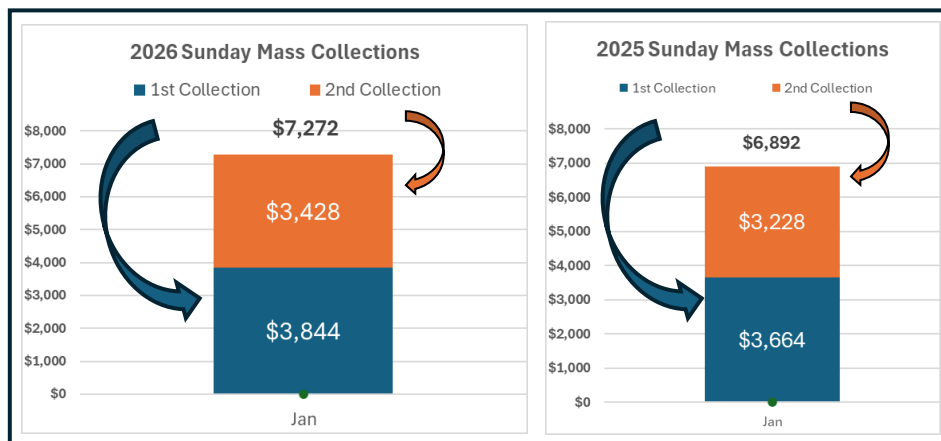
2026 Sunday Mass Collections

1st Collection  2nd Collection

$8,000
$7,000
$6,000
$5,000
$4,000
$3,000
$2,000
$1,000
$0

$7,272

$3,428

$3,844

Jan

2025 Sunday Mass Collections

1st Collection  2nd Collection

$8,000
$7,000
$6,000
$5,000
$4,000
$3,000
$2,000
$1,000
$0

$6,892

$3,228

$3,664

Jan